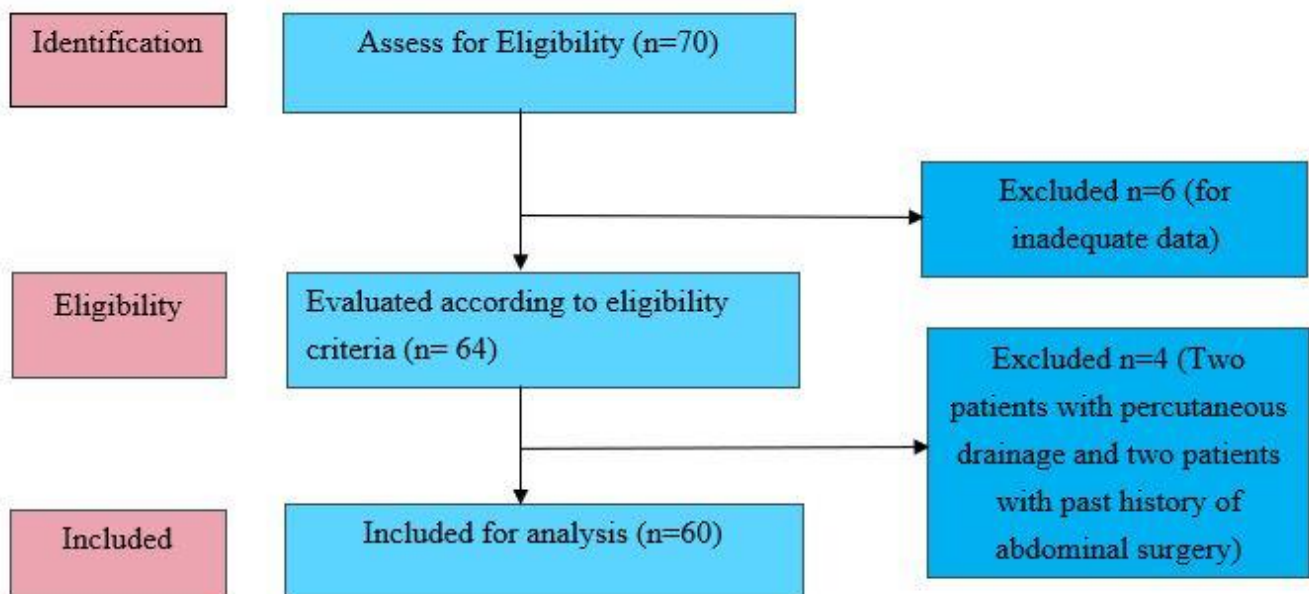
Identification

Assess for Eligibility (n=70)

Excluded n=6 (for inadequate data)

Eligibility

Evaluated according to eligibility criteria (n= 64)

Excluded n=4 (Two patients with percutaneous drainage and two patients with past history of abdominal surgery)

Included

Included for analysis (n=60)